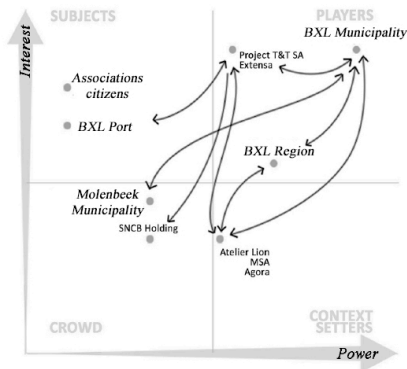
SUBJECTS

PLAYERS

Interest

BXL Municipality

Project T&T SA Extensa

Associations citizens

BXL Port

BXL Region

Molenbeek Municipality

SNCB Holding

Atelier Lion MSA Agora

CROWD

CONTEXT SETTERS

Power